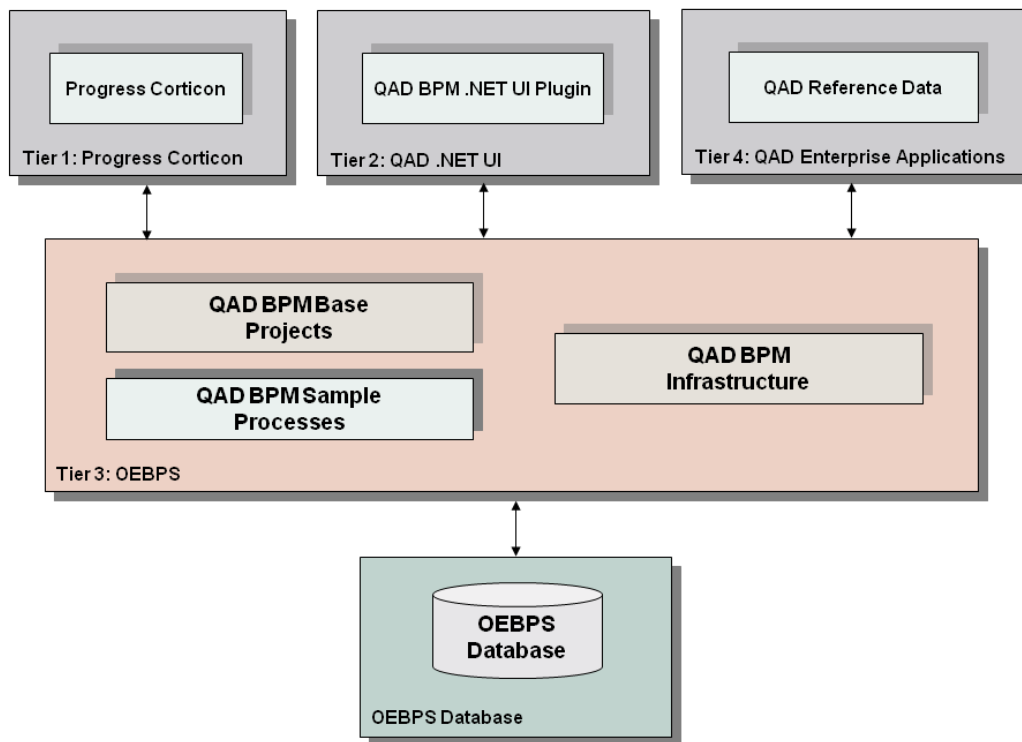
Progress Corticon

Tier 1: Progress Corticon

QAD BPM .NET UI Plugin

Tier 2: QAD .NET UI

QAD Reference Data

Tier 4: QAD Enterprise Applications

QAD BPM Base Projects

QAD BPM Sample Processes

QAD BPM Infrastructure

Tier 3: OEBPS

OEBPS Database

OEBPS Database